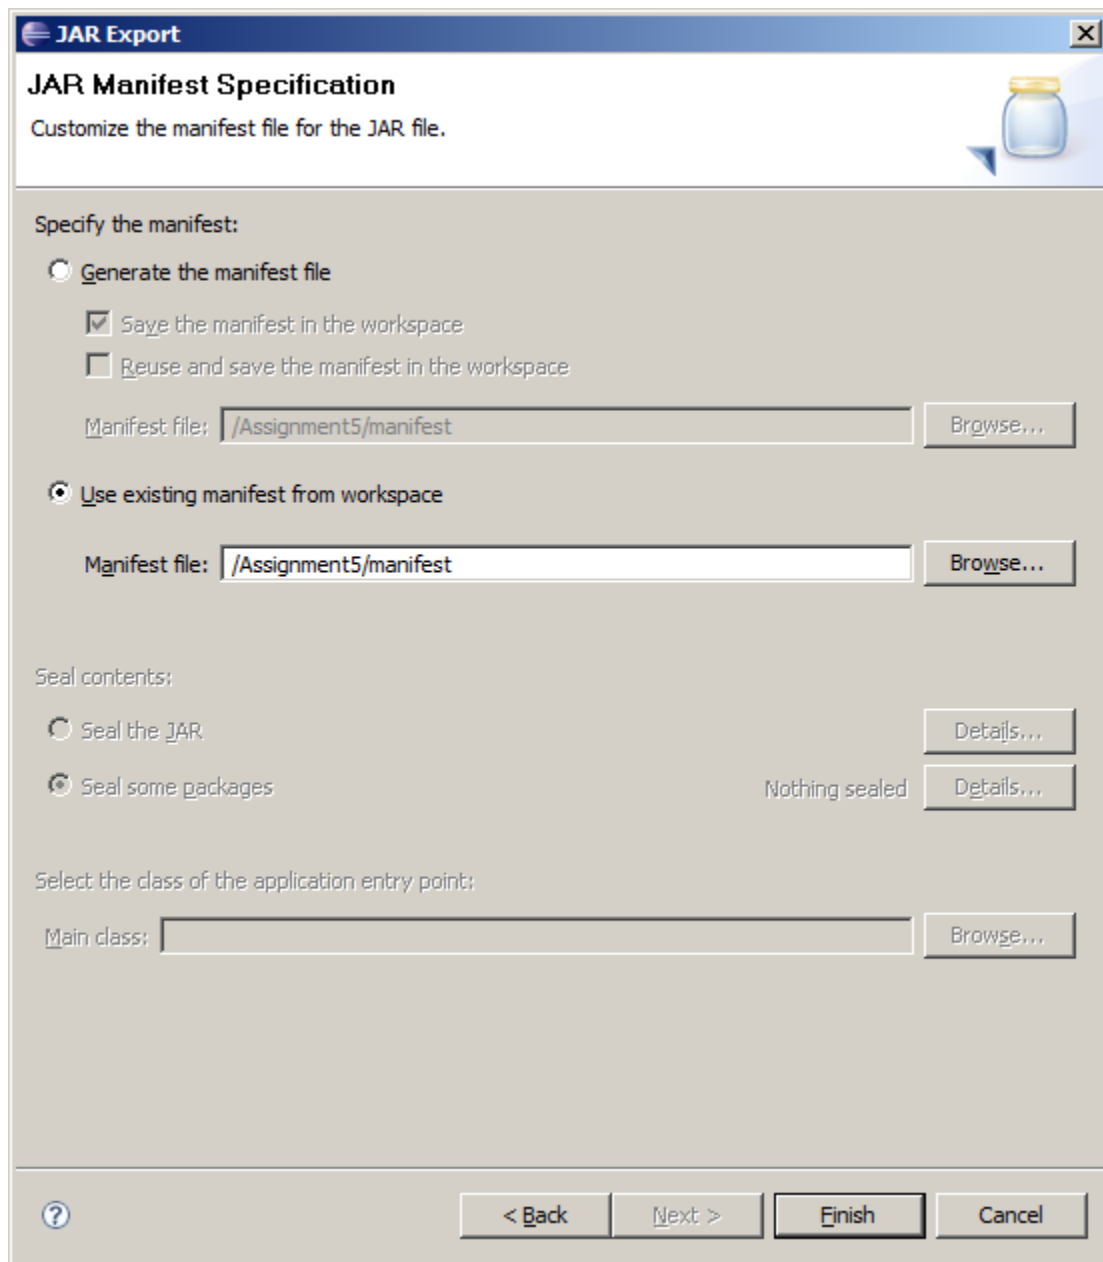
JAR Export

JAR Manifest Specification

Customize the manifest file for the JAR file.

Specify the manifest:

Generate the manifest file

Save the manifest in the workspace

Reuse and save the manifest in the workspace

Manifest file: /Assignment5/manifest Browse...

Use existing manifest from workspace

Manifest file: /Assignment5/manifest Browse...

Seal contents:

Seal the JAR Details...

Seal some packages Nothing sealed Details...

Select the class of the application entry point:

Main class: Browse...

< Back Next > Finish Cancel